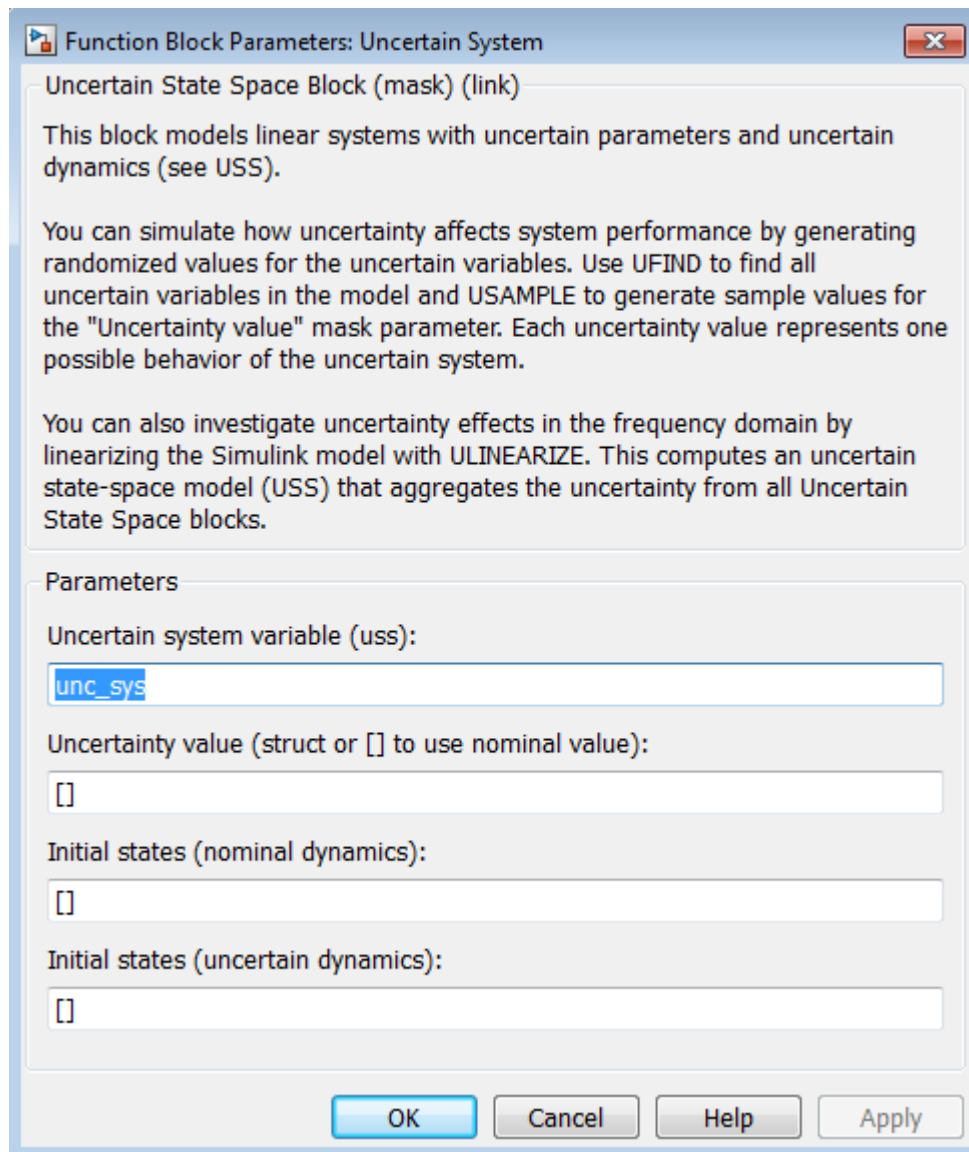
Function Block Parameters: Uncertain System

Uncertain State Space Block (mask) (link)

This block models linear systems with uncertain parameters and uncertain dynamics (see USS).

You can simulate how uncertainty affects system performance by generating randomized values for the uncertain variables. Use UFIND to find all uncertain variables in the model and USAMPLE to generate sample values for the "Uncertainty value" mask parameter. Each uncertainty value represents one possible behavior of the uncertain system.

You can also investigate uncertainty effects in the frequency domain by linearizing the Simulink model with ULINEARIZE. This computes an uncertain state-space model (USS) that aggregates the uncertainty from all Uncertain State Space blocks.

Parameters

Uncertain system variable (uss):

unc_sys

Uncertainty value (struct or [] to use nominal value):

[]

Initial states (nominal dynamics):

[]

Initial states (uncertain dynamics):

[]

OK Cancel Help Apply